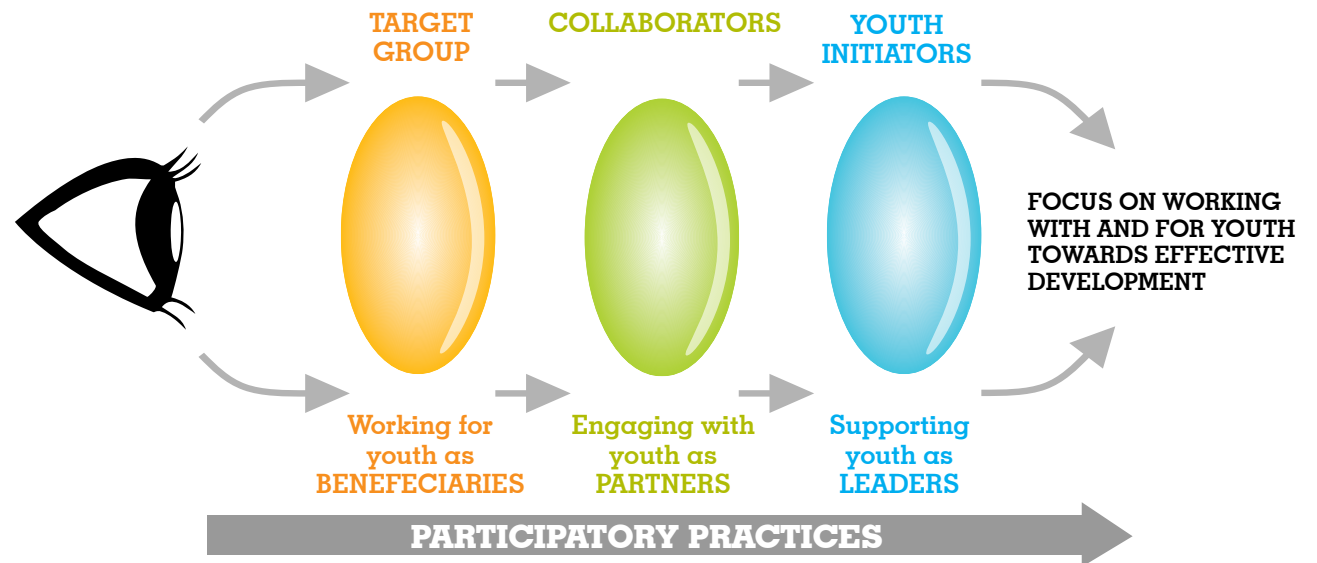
TARGET GROUP

COLLABORATORS

YOUTH INITIATORS

FOCUS ON WORKING WITH AND FOR YOUTH TOWARDS EFFECTIVE DEVELOPMENT

Working for youth as BENEFECIARIES

Engaging with youth as PARTNERS

Supporting youth as LEADERS

PARTICIPATORY PRACTICES